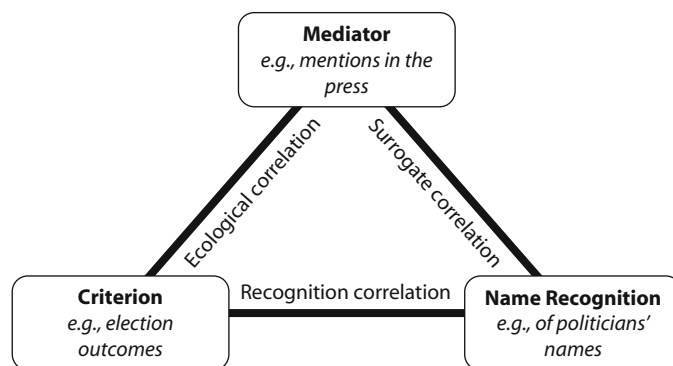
**Mediator**
*e.g., mentions in the press*

Ecological correlation

Surrogate correlation

**Criterion**
*e.g., election outcomes*

Recognition correlation

**Name Recognition**
*e.g., of politicians' names*